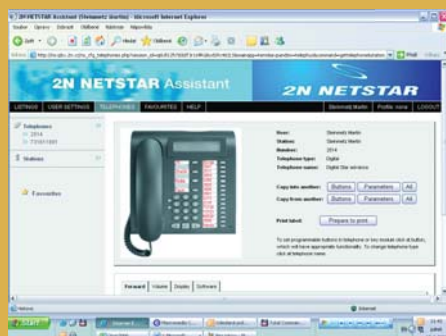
2N NETSTAR Assistant (Steinmetz Martin) - Microsoft Internet Explorer

Soubor Úpravy Zobrazit Oblíbené Nástroje Nápověda

Zpět Hledat Oblíbené

Adresa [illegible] Přejít Odkazy

2N NETSTAR Assistant

2N NETSTAR

LISTINGS USER SETTINGS TELEPHONES FAVOURITES HELP

Steinmetz Martin Profile: none LOGOUT

Telephones
2014
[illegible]

Stations

Favourites

User: Steinmetz Martin
Station: Steinmetz Martin
Number: 2014
Telephone type: Digital
Telephone name: Digital Star services

Copy into another: Buttons Parameters All

Copy from another: Buttons Parameters All

Print label: Prepare to print

To set programmable buttons in telephone or key module click at button, which will have appropriate functionality. To change telephone type click at telephone name.

Forward Volume Display Software

Hotovo Internet

Start